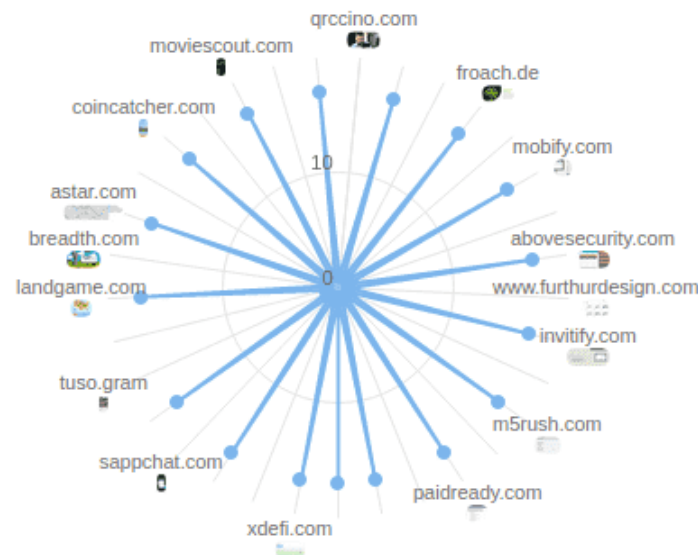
qrccino.com
moviescout.com
froach.de
coincatcher.com
10
mobify.com
astar.com
abovesecurity.com
breadth.com
0
landgame.com
www.furthurdesign.com
invitify.com
tuso.gram
m5rush.com
sappchat.com
paidready.com
xdefi.com